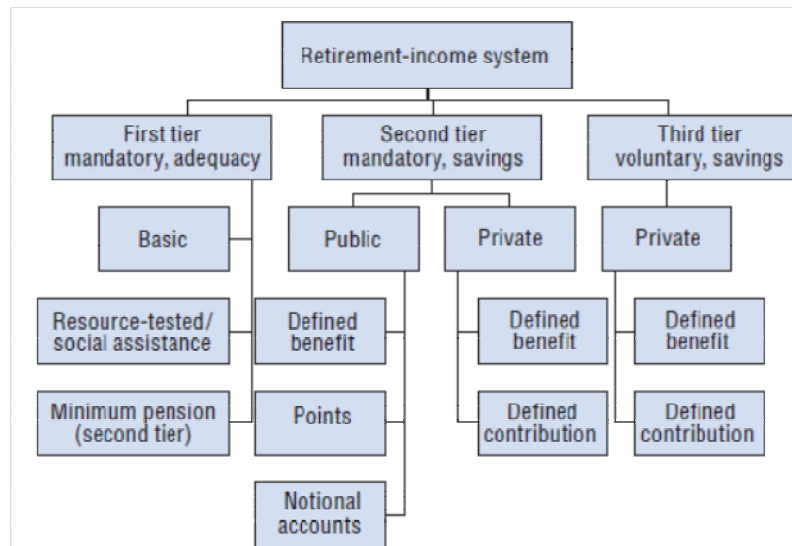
Retirement-income system

First tier
mandatory, adequacy

Basic

Resource-tested/
social assistance

Minimum pension
(second tier)

Second tier
mandatory, savings

Public

Defined
benefit

Points

Notional
accounts

Private

Defined
benefit

Defined
contribution

Third tier
voluntary, savings

Private

Defined
benefit

Defined
contribution